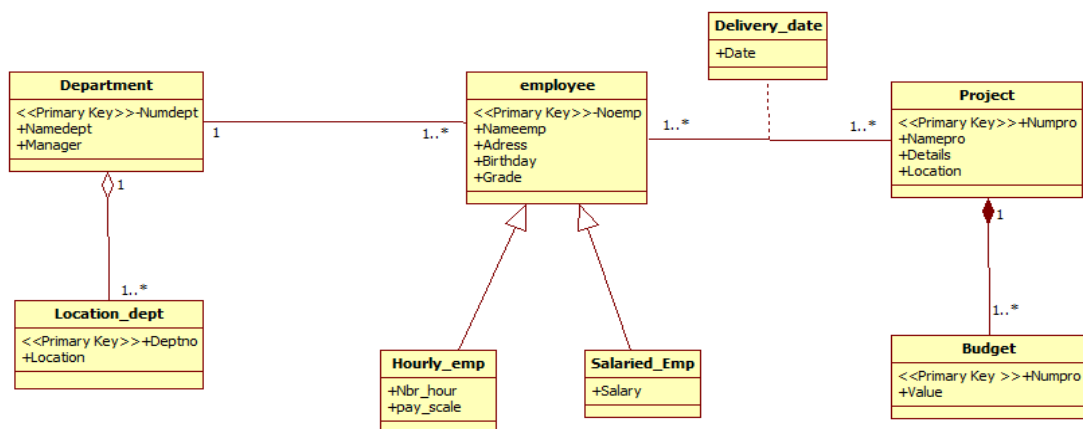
Delivery_date
+Date

Department
<<Primary Key>>-Numdept
+Namedept
+Manager

1

1..*

employee
<<Primary Key>>-Noemp
+Nameemp
+Adress
+Birthday
+Grade

1..*

1..*

Project
<<Primary Key>>+Numpro
+Namepro
+Details
+Location

1

1..*

Location_dept
<<Primary Key>>+Deptno
+Location

Hourly_emp
+Nbr_hour
+pay_scale

Salaried_Emp
+Salary

1

1..*

Budget
<<Primary Key >>+Numpro
+Value